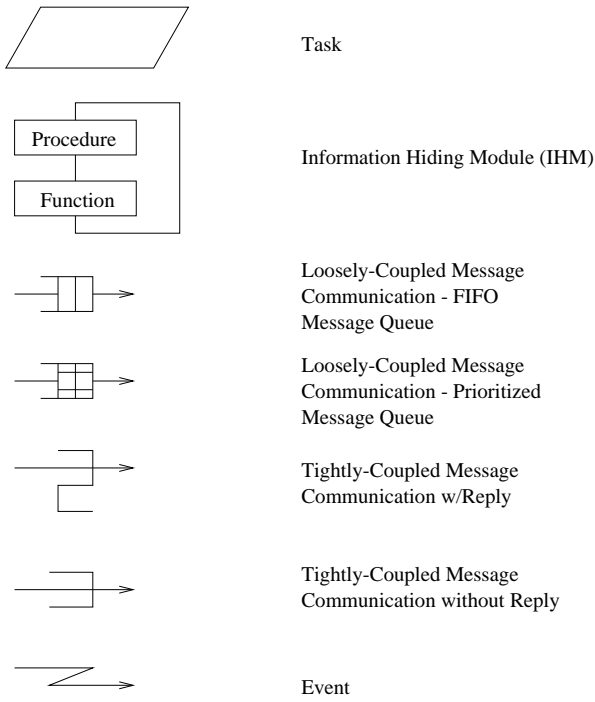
Task

Procedure

Function

Information Hiding Module (IHM)

Loosely-Coupled Message Communication - FIFO Message Queue

Loosely-Coupled Message Communication - Prioritized Message Queue

Tightly-Coupled Message Communication w/Reply

Tightly-Coupled Message Communication without Reply

Event